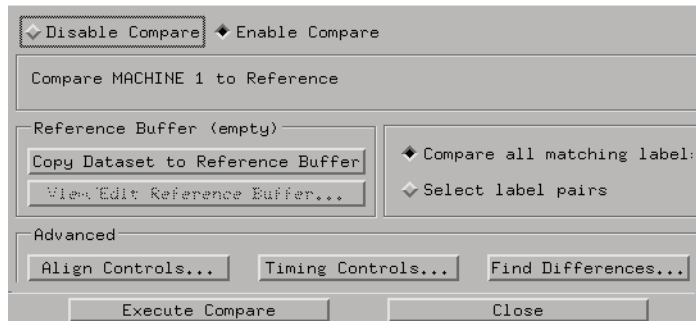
Disable Compare
Enable Compare

Compare MACHINE 1 to Reference

Reference Buffer (empty)

Copy Dataset to Reference Buffer

View/Edit Reference Buffer...

Compare all matching label:

Select label pairs

Advanced

Align Controls...

Timing Controls...

Find Differences...

Execute Compare

Close